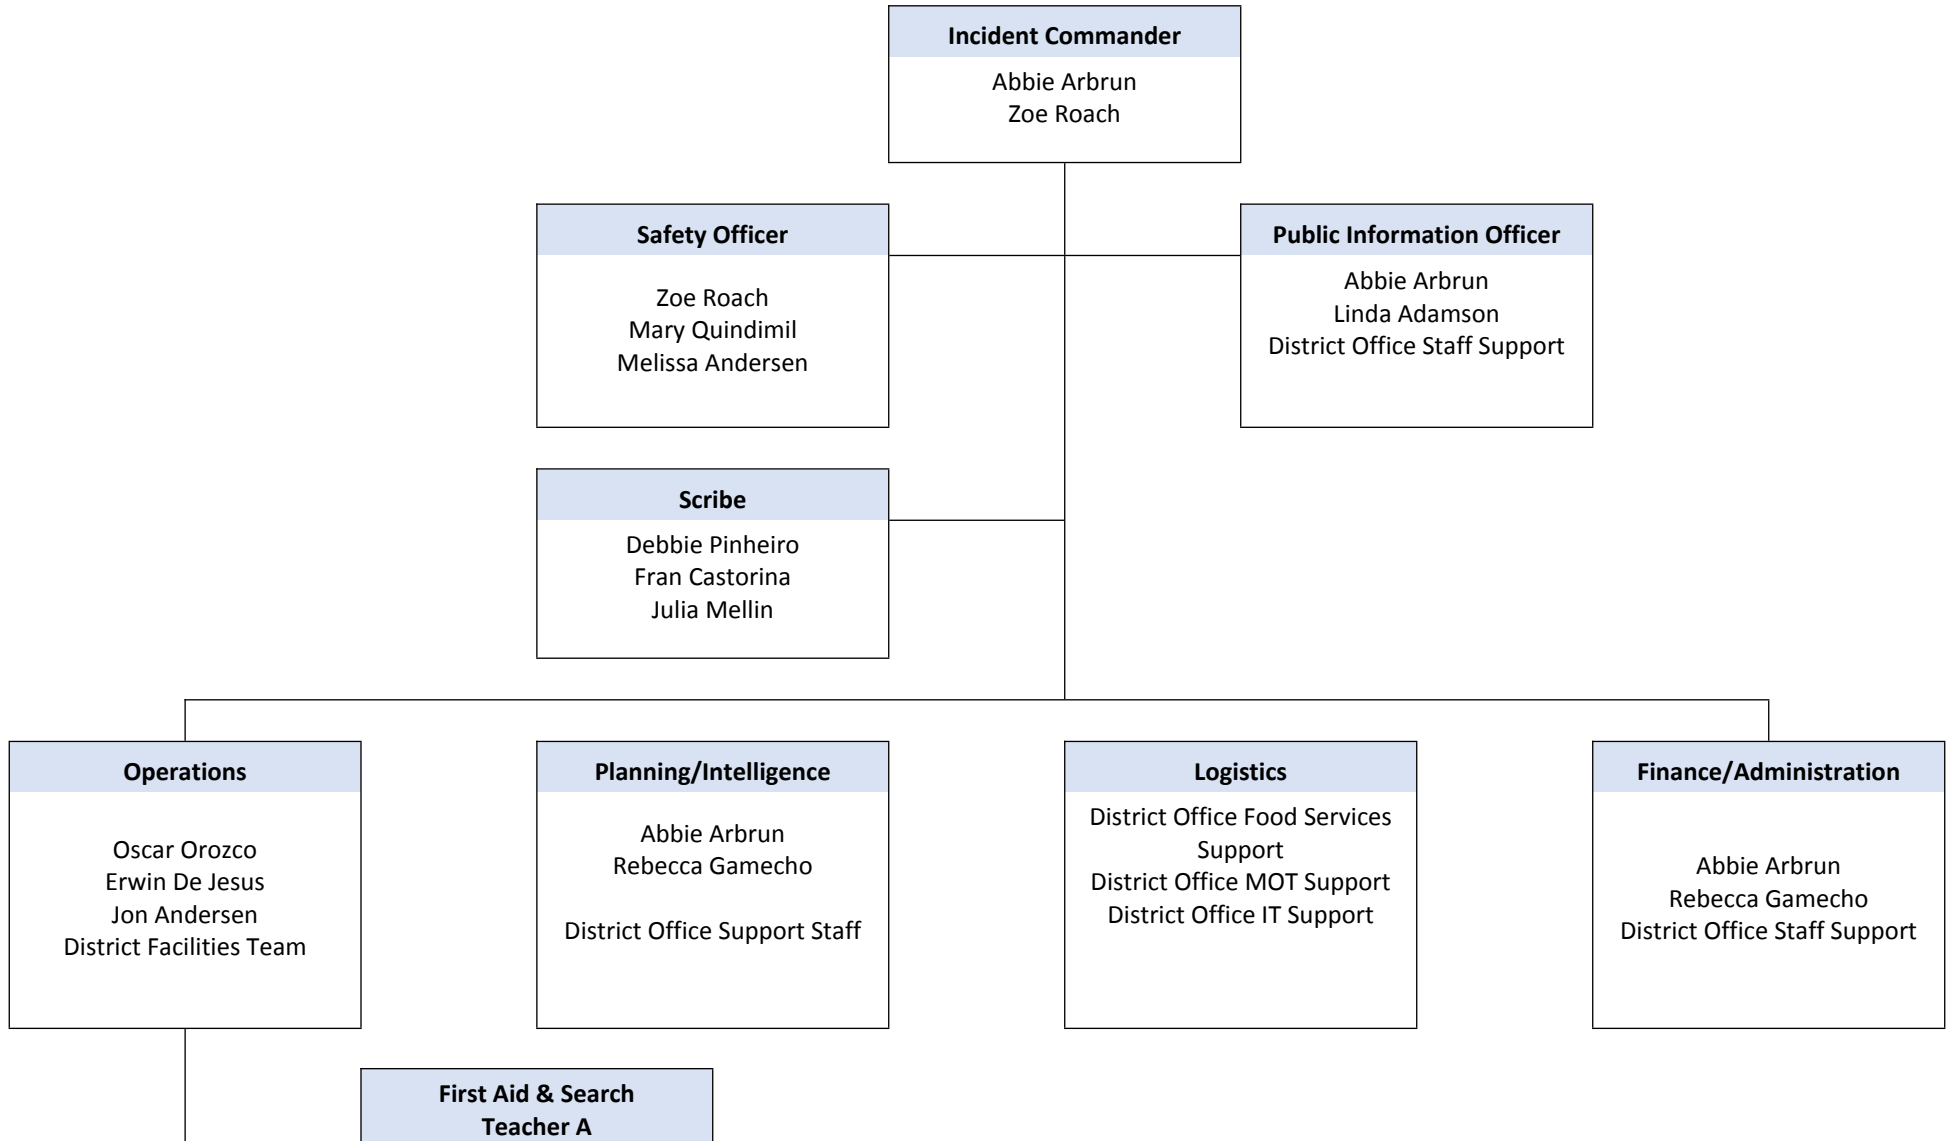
Incident Commander
Abbie Arbrun
Zoe Roach

Safety Officer
Zoe Roach
Mary Quindimil
Melissa Andersen

Public Information Officer
Abbie Arbrun
Linda Adamson
District Office Staff Support

Scribe
Debbie Pinheiro
Fran Castorina
Julia Mellin

Operations
Oscar Orozco
Erwin De Jesus
Jon Andersen
District Facilities Team

Planning/Intelligence
Abbie Arbrun
Rebecca Gamecho

District Office Support Staff

Logistics
District Office Food Services Support
District Office MOT Support
District Office IT Support

Finance/Administration
Abbie Arbrun
Rebecca Gamecho
District Office Staff Support

First Aid & Search
Teacher A